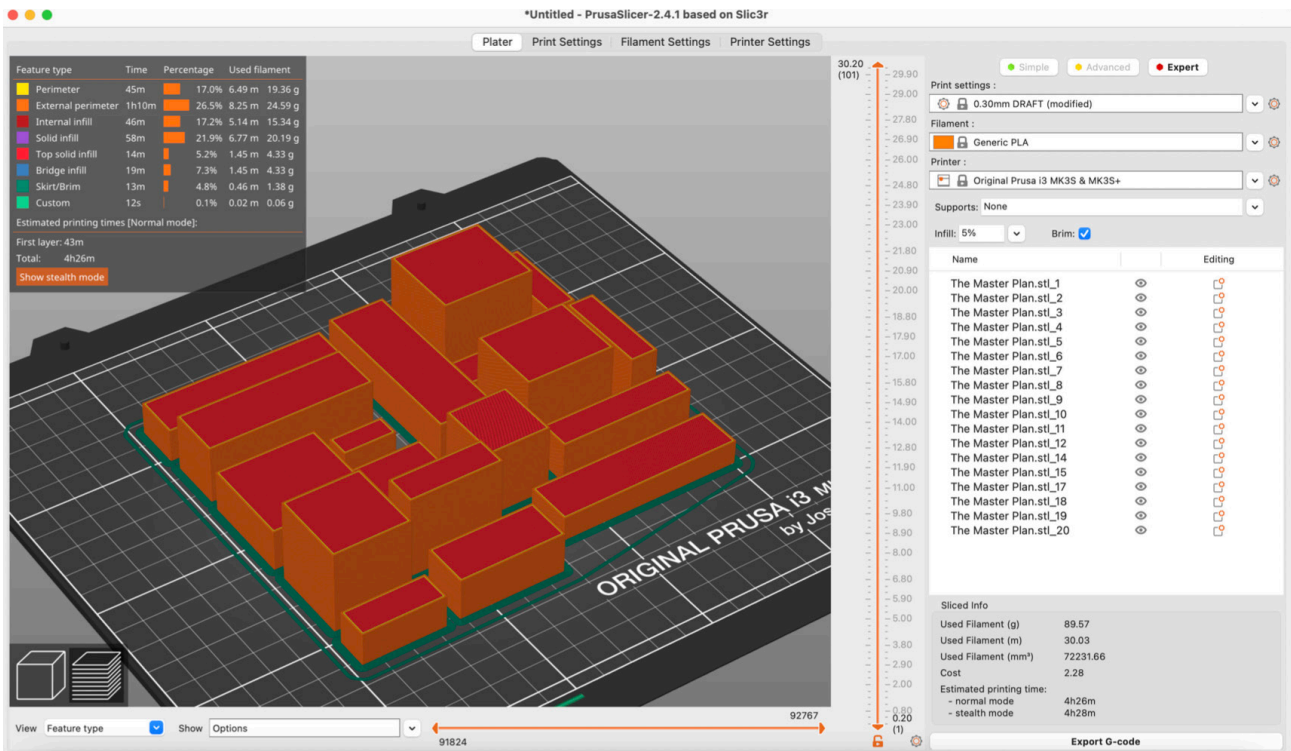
*Untitled - PrusaSlicer-2.4.1 based on Slic3r

Plater | Print Settings | Filament Settings | Printer Settings

| Feature type | Time | Percentage | Used filament |
|---|---|---|---|
| Perimeter | 45m | 17.0% | 6.49 m 19.36 g |
| External perimeter | 1h10m | 26.5% | 8.25 m 24.59 g |
| Internal infill | 46m | 17.2% | 5.14 m 15.34 g |
| Solid infill | 58m | 21.9% | 6.77 m 20.19 g |
| Top solid infill | 14m | 5.2% | 1.45 m 4.33 g |
| Bridge infill | 19m | 7.3% | 1.45 m 4.33 g |
| Skirt/Brim | 13m | 4.8% | 0.46 m 1.38 g |
| Custom | 12s | 0.1% | 0.02 m 0.06 g |

Estimated printing times [Normal mode]:
First layer: 43m
Total: 4h26m
Show stealth mode

ORIGINAL PRUSA i3 M
by Jos

30.20
(101)
29.90
29.00
27.80
26.90
26.00
24.80
23.90
23.00
21.80
20.90
20.00
18.80
17.90
17.00
15.80
14.90
14.00
12.80
11.90
11.00
9.80
8.90
8.00
6.80
5.90
5.00
3.80
2.90
2.00
0.80
0.20
(1)

Simple | Advanced | Expert
Print settings :
0.30mm DRAFT (modified)
Filament :
Generic PLA
Printer :
Original Prusa i3 MK3S & MK3S+
Supports: None
Infill: 5%
Brim:

Name | Editing
The Master Plan.stl_1
The Master Plan.stl_2
The Master Plan.stl_3
The Master Plan.stl_4
The Master Plan.stl_5
The Master Plan.stl_6
The Master Plan.stl_7
The Master Plan.stl_8
The Master Plan.stl_9
The Master Plan.stl_10
The Master Plan.stl_11
The Master Plan.stl_12
The Master Plan.stl_14
The Master Plan.stl_15
The Master Plan.stl_17
The Master Plan.stl_18
The Master Plan.stl_19
The Master Plan.stl_20

Sliced Info
Used Filament (g) 89.57
Used Filament (m) 30.03
Used Filament (mm³) 72231.66
Cost 2.28
Estimated printing time:
- normal mode 4h26m
- stealth mode 4h28m

View Feature type Show Options
92767
91824
Export G-code